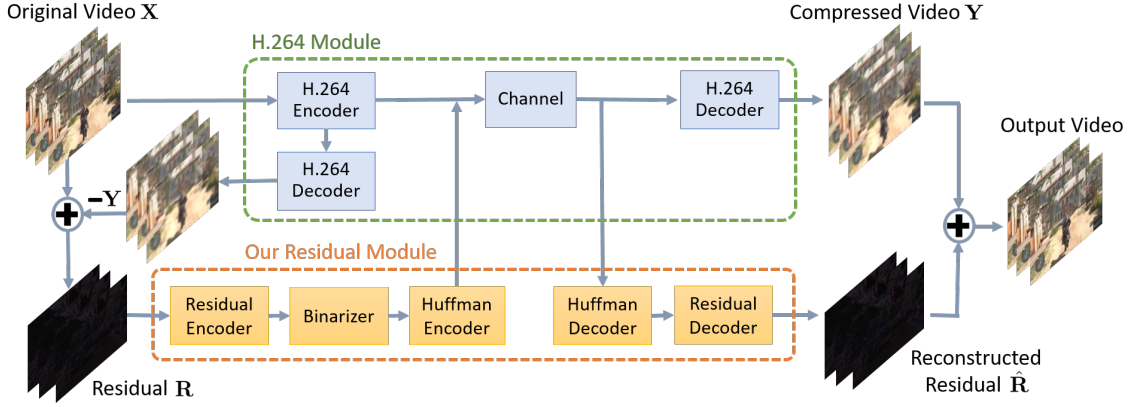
Original Video $\mathbf{X}$

H.264 Module

Compressed Video $\mathbf{Y}$

H.264 Encoder

Channel

H.264 Decoder

Output Video

H.264 Decoder

$-\mathbf{Y}$

Our Residual Module

Residual Encoder

Binarizer

Huffman Encoder

Huffman Decoder

Residual Decoder

Residual $\mathbf{R}$

Reconstructed Residual $\hat{\mathbf{R}}$